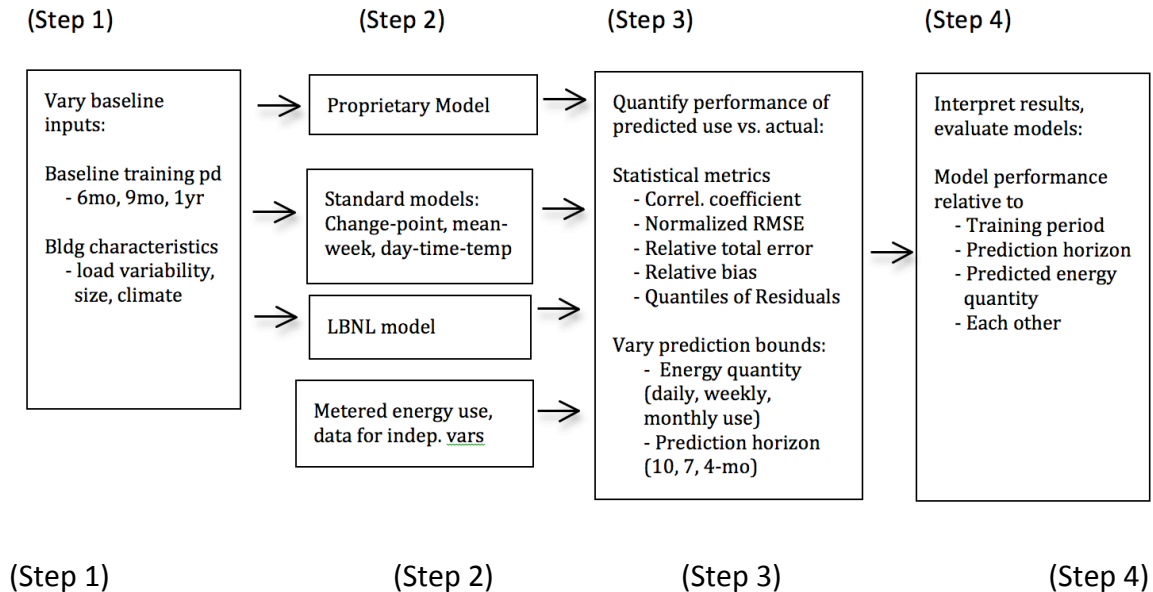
(Step 1)

Vary baseline inputs:

Baseline training pd
- 6mo, 9mo, 1yr

Bldg characteristics
- load variability, size, climate

(Step 2)

Proprietary Model

Standard models: Change-point, mean-week, day-time-temp

LBNL model

Metered energy use, data for indep. vars

(Step 3)

Quantify performance of predicted use vs. actual:

Statistical metrics
- Correl. coefficient
- Normalized RMSE
- Relative total error
- Relative bias
- Quantiles of Residuals

Vary prediction bounds:
- Energy quantity (daily, weekly, monthly use)
- Prediction horizon (10, 7, 4-mo)

(Step 4)

Interpret results, evaluate models:

Model performance relative to
- Training period
- Prediction horizon
- Predicted energy quantity
- Each other

(Step 1) (Step 2) (Step 3) (Step 4)